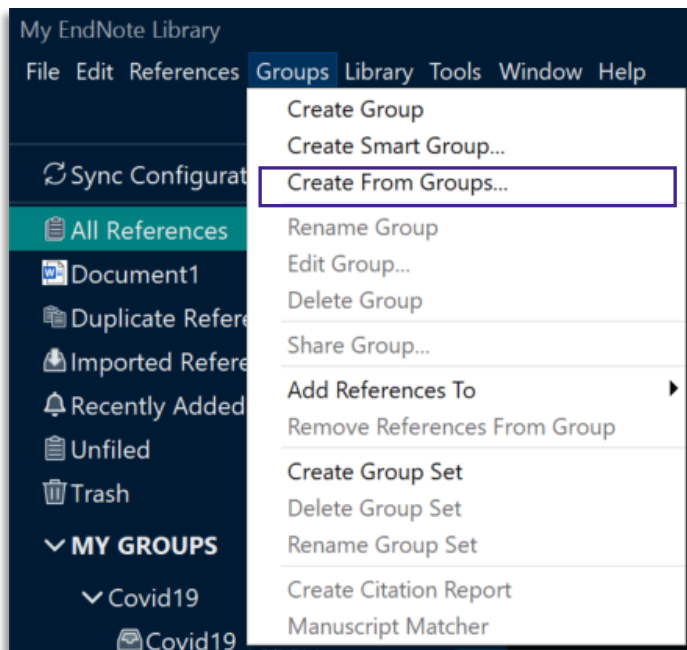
My EndNote Library

File Edit References Groups Library Tools Window Help

Sync Configurat

All References

Document1

Duplicate Refere

Imported Refere

Recently Added

Unfiled

Trash

MY GROUPS

Covid19

Covid19

Create Group
Create Smart Group...
Create From Groups...
Rename Group
Edit Group...
Delete Group
Share Group...
Add References To
Remove References From Group
Create Group Set
Delete Group Set
Rename Group Set
Create Citation Report
Manuscript Matcher